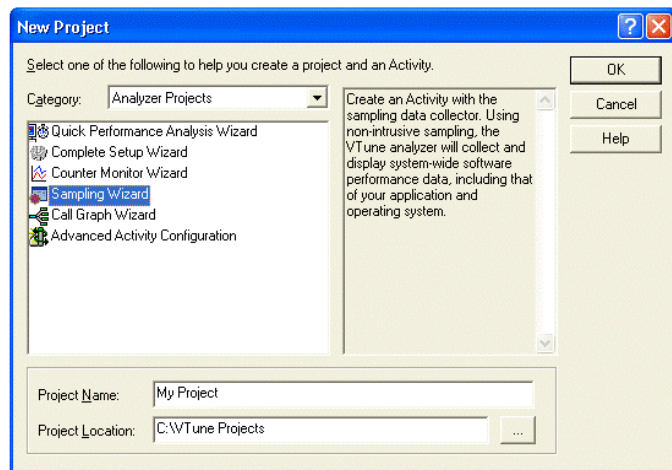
New Project

Select one of the following to help you create a project and an Activity.

Category: Analyzer Projects

Quick Performance Analysis Wizard
Complete Setup Wizard
Counter Monitor Wizard
Sampling Wizard
Call Graph Wizard
Advanced Activity Configuration

Create an Activity with the sampling data collector. Using non-intrusive sampling, the VTune analyzer will collect and display system-wide software performance data, including that of your application and operating system.

OK
Cancel
Help

Project Name: My Project
Project Location: C:\VTune Projects
...